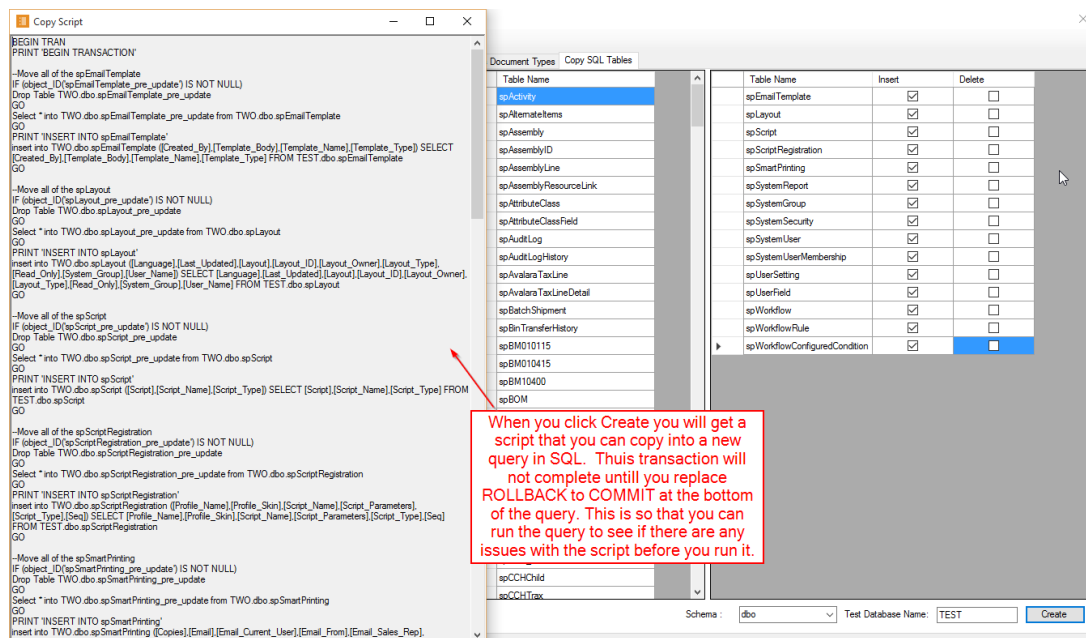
Copy Script

BEGIN TRAN
PRINT 'BEGIN TRANSACTION'

--Move all of the spEmailTemplate
IF (object_ID('spEmailTemplate_pre_update') IS NOT NULL)
Drop Table TWO.dbo.spEmailTemplate_pre_update
GO
Select * into TWO.dbo.spEmailTemplate_pre_update from TWO.dbo.spEmailTemplate
GO
PRINT 'INSERT INTO spEmailTemplate'
insert into TWO.dbo.spEmailTemplate ([Created_By],[Template_Body],[Template_Name],[Template_Type]) SELECT [Created_By],[Template_Body],[Template_Name],[Template_Type] FROM TEST.dbo.spEmailTemplate
GO

--Move all of the spLayout
IF (object_ID('spLayout_pre_update') IS NOT NULL)
Drop Table TWO.dbo.spLayout_pre_update
GO
Select * into TWO.dbo.spLayout_pre_update from TWO.dbo.spLayout
GO
PRINT 'INSERT INTO spLayout'
insert into TWO.dbo.spLayout ([Language],[Last_Updated],[Layout],[Layout_ID],[Layout_Owner],[Layout_Type],[Read_Only],[System_Group],[User_Name]) SELECT [Language],[Last_Updated],[Layout],[Layout_ID],[Layout_Owner],[Layout_Type],[Read_Only],[System_Group],[User_Name] FROM TEST.dbo.spLayout
GO

--Move all of the spScript
IF (object_ID('spScript_pre_update') IS NOT NULL)
Drop Table TWO.dbo.spScript_pre_update
GO
Select * into TWO.dbo.spScript_pre_update from TWO.dbo.spScript
GO
PRINT 'INSERT INTO spScript'
insert into TWO.dbo.spScript ([Script],[Script_Name],[Script_Type]) SELECT [Script],[Script_Name],[Script_Type] FROM TEST.dbo.spScript
GO

--Move all of the spScriptRegistration
IF (object_ID('spScriptRegistration_pre_update') IS NOT NULL)
Drop Table TWO.dbo.spScriptRegistration_pre_update
GO
Select * into TWO.dbo.spScriptRegistration_pre_update from TWO.dbo.spScriptRegistration
GO
PRINT 'INSERT INTO spScriptRegistration'
insert into TWO.dbo.spScriptRegistration ([Profile_Name],[Profile_Skin],[Script_Name],[Script_Parameters],[Script_Type],[Seq]) SELECT [Profile_Name],[Profile_Skin],[Script_Name],[Script_Parameters],[Script_Type],[Seq] FROM TEST.dbo.spScriptRegistration
GO

--Move all of the spSmartPrinting
IF (object_ID('spSmartPrinting_pre_update') IS NOT NULL)
Drop Table TWO.dbo.spSmartPrinting_pre_update
GO
Select * into TWO.dbo.spSmartPrinting_pre_update from TWO.dbo.spSmartPrinting
GO
PRINT 'INSERT INTO spSmartPrinting'
insert into TWO.dbo.spSmartPrinting ([Copies],[Email],[Email_Current_User],[Email_From],[Email_Sales_Rep],

Document Types | Copy SQL Tables

| Table Name |
|---|
| spActivity |
| spAlternateItems |
| spAssembly |
| spAssemblyID |
| spAssemblyLine |
| spAssemblyResourceLink |
| spAttributeClass |
| spAttributeClassField |
| spAuditLog |
| spAuditLogHistory |
| spAvalaraTaxLine |
| spAvalaraTaxLineDetail |
| spBatchShipment |
| spBinTransferHistory |
| spBM010115 |
| spBM010415 |
| spBM10400 |
| spBOM |
| spCCHChild |
| spCCHTrax |

| Table Name | Insert | Delete |
|---|---|---|
| spEmailTemplate | ☑ | ☐ |
| spLayout | ☑ | ☐ |
| spScript | ☑ | ☐ |
| spScriptRegistration | ☑ | ☐ |
| spSmartPrinting | ☑ | ☐ |
| spSystemReport | ☑ | ☐ |
| spSystemGroup | ☑ | ☐ |
| spSystemSecurity | ☑ | ☐ |
| spSystemUser | ☑ | ☐ |
| spSystemUserMembership | ☑ | ☐ |
| spUserSetting | ☑ | ☐ |
| spUserField | ☑ | ☐ |
| spWorkflow | ☑ | ☐ |
| spWorkflowRule | ☑ | ☐ |
| spWorkflowConfiguredCondition | ☑ | ☐ |

When you click Create you will get a script that you can copy into a new query in SQL. Thuis transaction will not complete untill you replace ROLLBACK to COMMIT at the bottom of the query. This is so that you can run the query to see if there are any issues with the script before you run it.

Schema : dbo   Test Database Name: TEST   Create